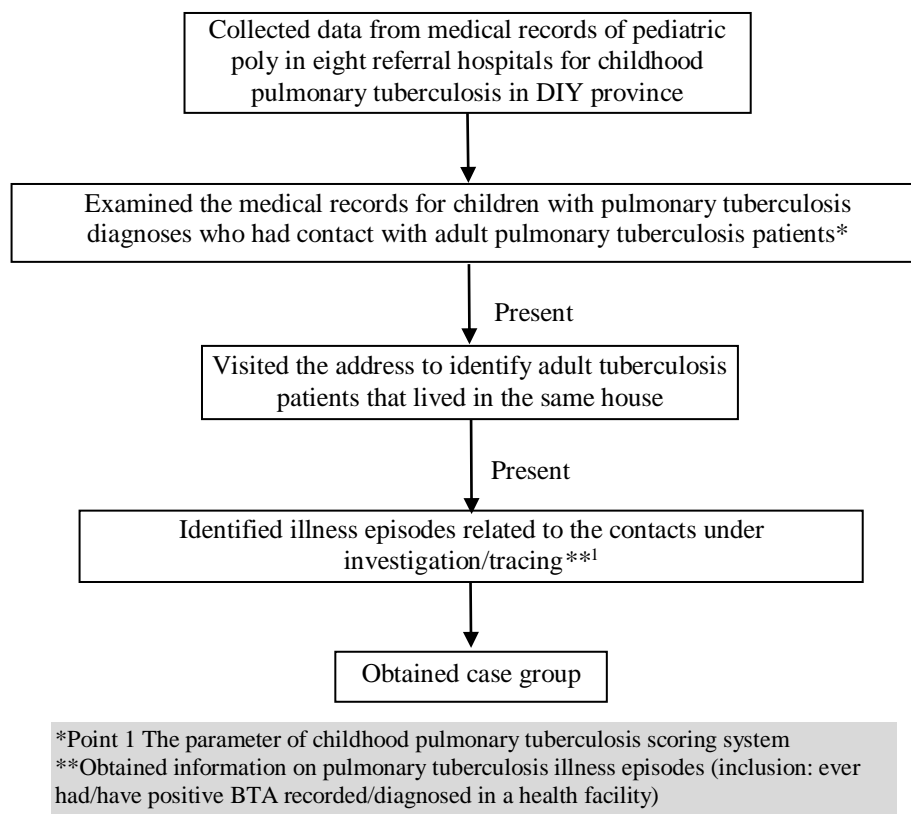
Collected data from medical records of pediatric poly in eight referral hospitals for childhood pulmonary tuberculosis in DIY province

Examined the medical records for children with pulmonary tuberculosis diagnoses who had contact with adult pulmonary tuberculosis patients*

Present

Visited the address to identify adult tuberculosis patients that lived in the same house

Present

Identified illness episodes related to the contacts under investigation/tracing**$^1$

Obtained case group

*Point 1 The parameter of childhood pulmonary tuberculosis scoring system
**Obtained information on pulmonary tuberculosis illness episodes (inclusion: ever had/have positive BTA recorded/diagnosed in a health facility)